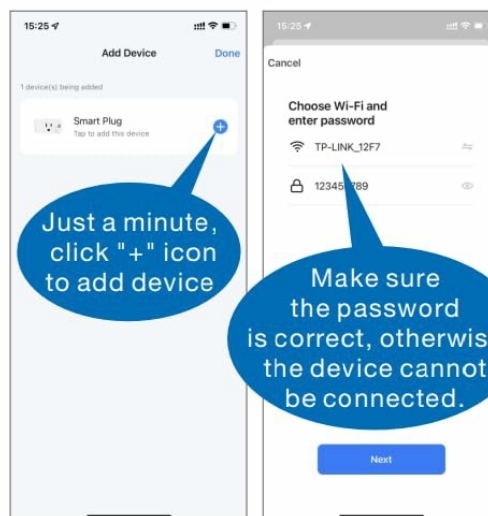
15:25

Add Device

Done

1 device(s) being added

Smart Plug

Tap to add this device

Just a minute, click "+" icon to add device

15:25

Cancel

Choose Wi-Fi and enter password

TP-LINK_12F7

12345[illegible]789

Make sure the password is correct, otherwis the device cannot be connected.

Next